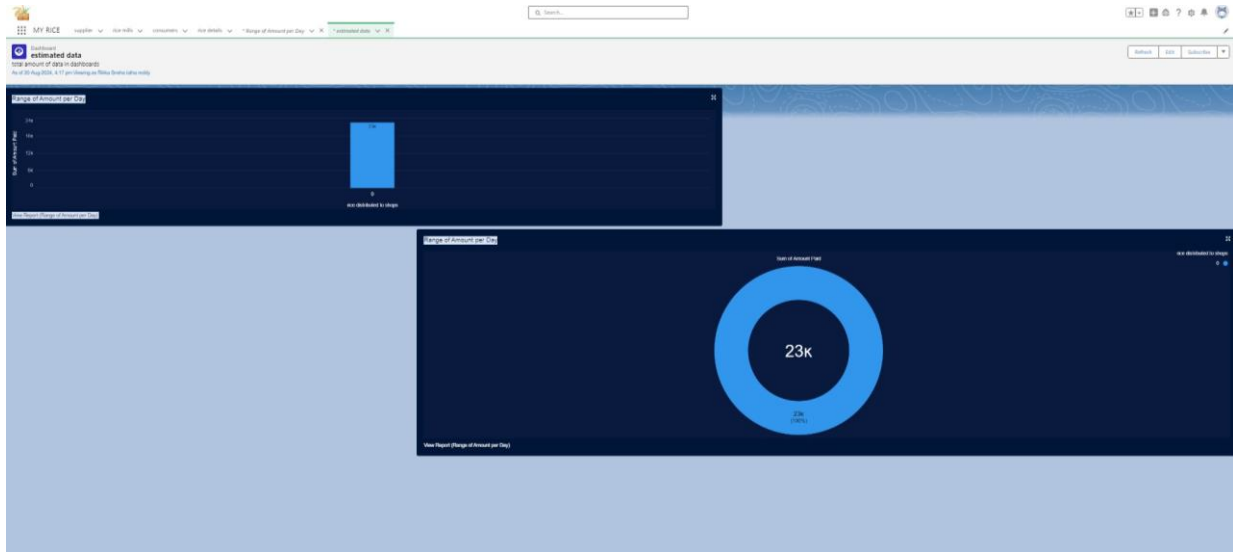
Search...

MY RICE supplier rice mills consumers rice details * Range of Amount per Day * estimated data

Dashboard
estimated data
total amount of data in dashboards
As of 20 Aug 2024, 4:17 pm Viewing as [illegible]

Refresh Edit Subscribe

Range of Amount per Day

Sum of Amount Paid

20k
15k
10k
5k
0

23k

0

rice distributed to shops

View Report (Range of Amount per Day)

Range of Amount per Day

Sum of Amount Paid

rice distributed to shops
0

23K

23k
(100%)

View Report (Range of Amount per Day)